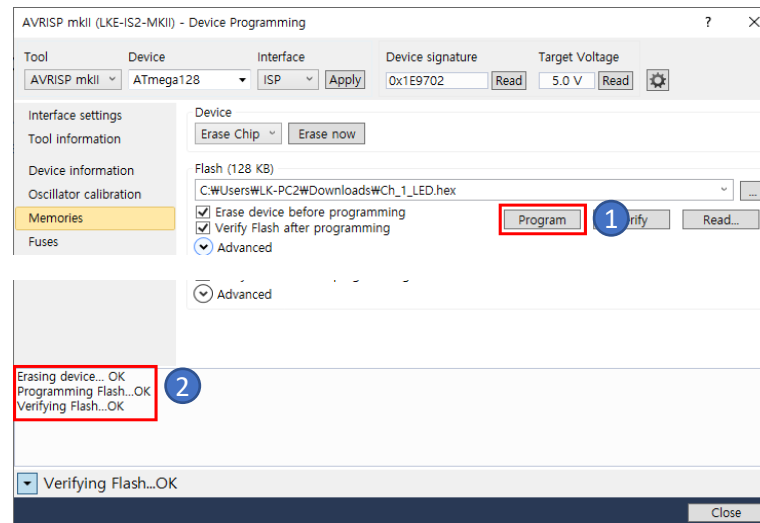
AVRISP mkII (LKE-IS2-MKII) - Device Programming ? ×

| Tool | Device | Interface | Device signature | Target Voltage |
|---|---|---|---|---|
| AVRISP mkII | ATmega128 | ISP Apply | 0x1E9702 Read | 5.0 V Read |

Interface settings
Tool information
Device information
Oscillator calibration
Memories
Fuses

Device
Erase Chip Erase now

Flash (128 KB)
C:₩Users₩LK-PC2₩Downloads₩Ch_1_LED.hex ...
Erase device before programming
Verify Flash after programming
Program 1 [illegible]rify Read...
Advanced

Advanced

Erasing device... OK
Programming Flash...OK
Verifying Flash...OK
2

Verifying Flash...OK

Close